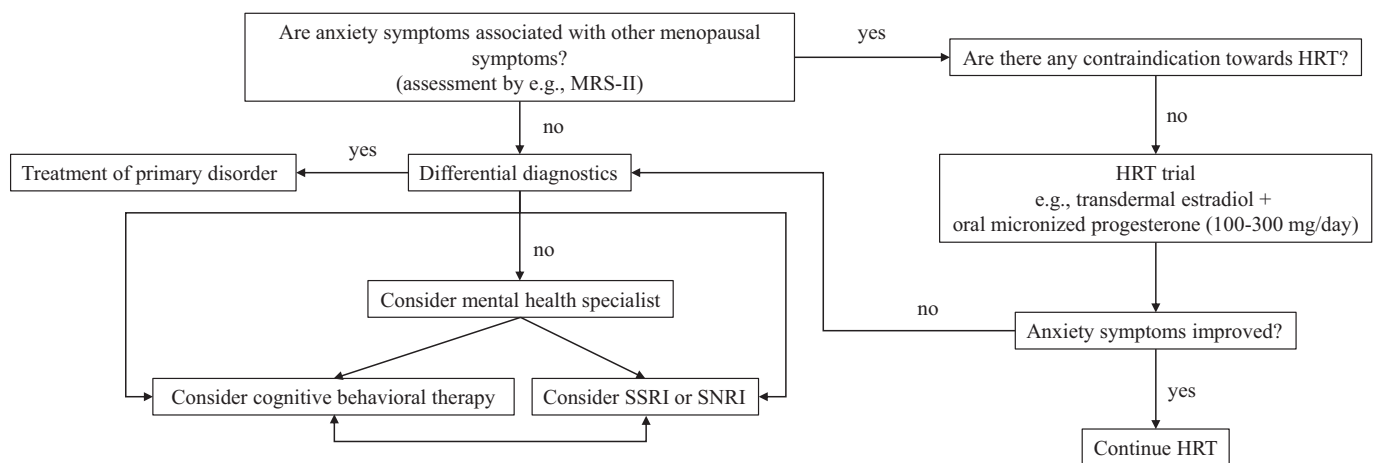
Are anxiety symptoms associated with other menopausal symptoms?
(assessment by e.g., MRS-II)

yes

Are there any contraindication towards HRT?

no

no

HRT trial
e.g., transdermal estradiol + oral micronized progesterone (100-300 mg/day)

yes

Treatment of primary disorder

Differential diagnostics

no

Consider mental health specialist

no

Anxiety symptoms improved?

Consider cognitive behavioral therapy

Consider SSRI or SNRI

yes

Continue HRT